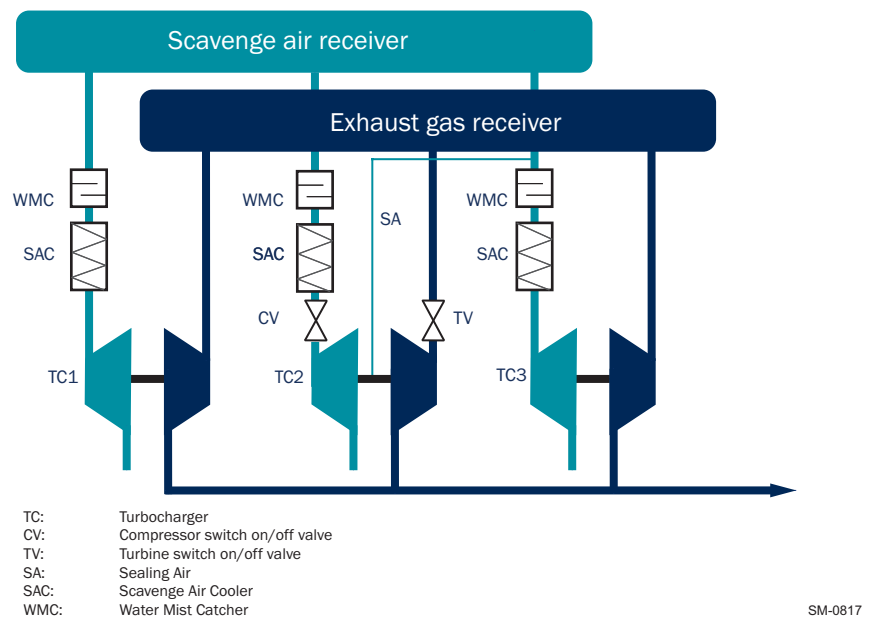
Scavenge air receiver

Exhaust gas receiver

WMC

SAC

TC1

WMC

SAC

CV

TC2

SA

TV

WMC

SAC

TC3

| | |
|---|---|
| TC: | Turbocharger |
| CV: | Compressor switch on/off valve |
| TV: | Turbine switch on/off valve |
| SA: | Sealing Air |
| SAC: | Scavenge Air Cooler |
| WMC: | Water Mist Catcher |

SM-0817